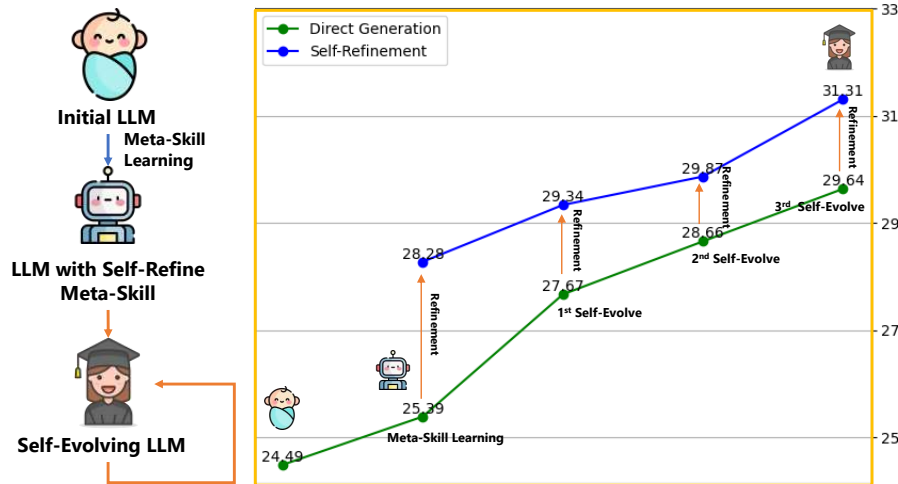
Initial LLM

Meta-Skill Learning

LLM with Self-Refine Meta-Skill

Self-Evolving LLM

Direct Generation
Self-Refinement

33
31
29
27
25

24.49
25.39
Meta-Skill Learning
Refinement
28.28
27.67
1st Self-Evolve
Refinement
29.34
28.66
2nd Self-Evolve
Refinement
29.87
29.64
3rd Self-Evolve
Refinement
31.31